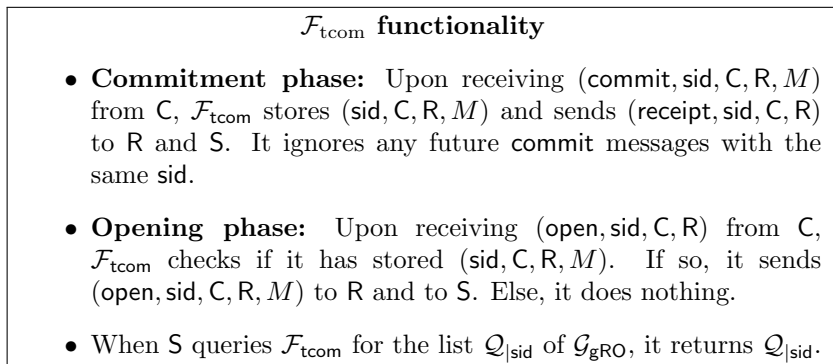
$\mathcal{F}_{\text{tcom}}$ **functionality**

• **Commitment phase:** Upon receiving $(\mathsf{commit}, \mathsf{sid}, \mathsf{C}, \mathsf{R}, M)$ from $\mathsf{C}$, $\mathcal{F}_{\mathsf{tcom}}$ stores $(\mathsf{sid}, \mathsf{C}, \mathsf{R}, M)$ and sends $(\mathsf{receipt}, \mathsf{sid}, \mathsf{C}, \mathsf{R})$ to $\mathsf{R}$ and $\mathsf{S}$. It ignores any future $\mathsf{commit}$ messages with the same $\mathsf{sid}$.

• **Opening phase:** Upon receiving $(\mathsf{open}, \mathsf{sid}, \mathsf{C}, \mathsf{R})$ from $\mathsf{C}$, $\mathcal{F}_{\mathsf{tcom}}$ checks if it has stored $(\mathsf{sid}, \mathsf{C}, \mathsf{R}, M)$. If so, it sends $(\mathsf{open}, \mathsf{sid}, \mathsf{C}, \mathsf{R}, M)$ to $\mathsf{R}$ and to $\mathsf{S}$. Else, it does nothing.

• When $\mathsf{S}$ queries $\mathcal{F}_{\mathsf{tcom}}$ for the list $\mathcal{Q}_{|\mathsf{sid}}$ of $\mathcal{G}_{\mathsf{gRO}}$, it returns $\mathcal{Q}_{|\mathsf{sid}}$.